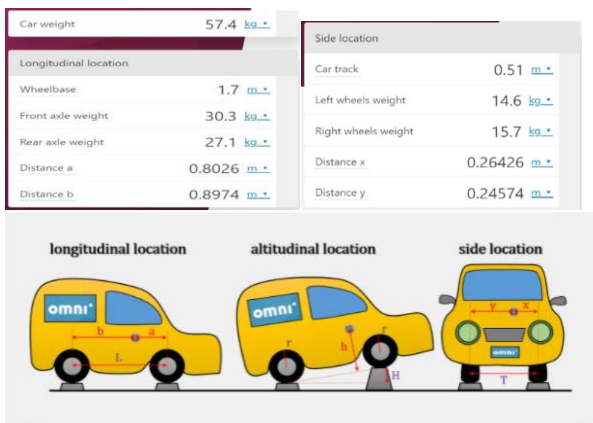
| | | |
|---|---|---|
| Car weight | 57.4 | kg |

Longitudinal location

| | | |
|---|---|---|
| Wheelbase | 1.7 | m |
| Front axle weight | 30.3 | kg |
| Rear axle weight | 27.1 | kg |
| Distance a | 0.8026 | m |
| Distance b | 0.8974 | m |

Side location

| | | |
|---|---|---|
| Car track | 0.51 | m |
| Left wheels weight | 14.6 | kg |
| Right wheels weight | 15.7 | kg |
| Distance x | 0.26426 | m |
| Distance y | 0.24574 | m |

longitudinal location

omni

b a L

altitudinal location

omni

r h r H

side location

y x

omni

T